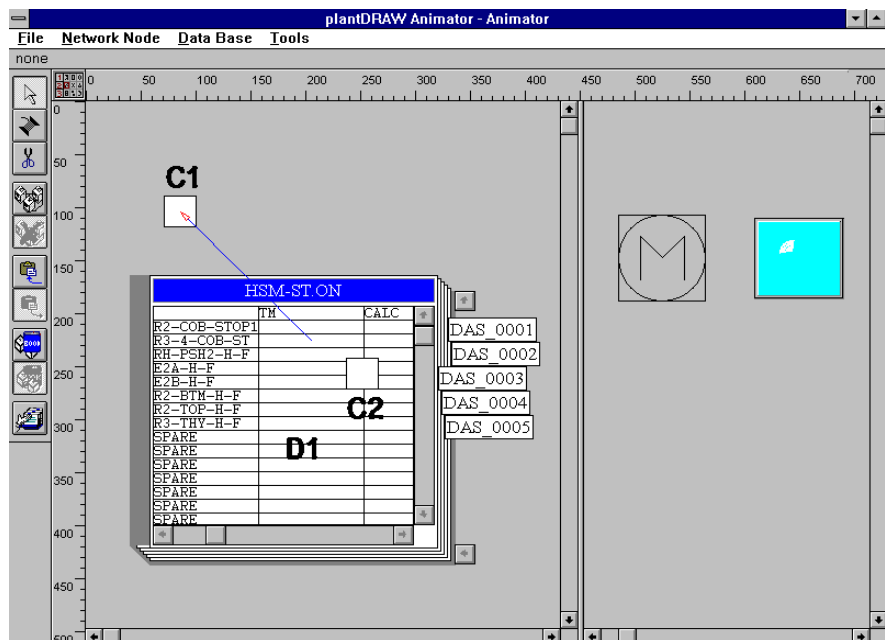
plantDRAW Animator - Animator

File Network Node Data Base Tools

none

0 50 100 150 200 250 300 350 400 450 500 550 600 650 700

0 50 100 150 200 250 300 350 400 450 500

C1

HSM-ST.ON

| | TM | CALC |
|---|---|---|
| R2-COB-STOP1 | | |
| R3-4-COB-ST | | |
| RH-PSH2-H-F | | |
| E2A-H-F | | |
| E2B-H-F | | |
| R2-BTM-H-F | | |
| R2-TOP-H-F | | |
| R3-THY-H-F | | |
| SPARE | | |
| SPARE | | |
| SPARE | | |
| SPARE | | |
| SPARE | | |
| SPARE | | |
| SPARE | | |
| SPARE | | |

C2

D1

DAS_0001
DAS_0002
DAS_0003
DAS_0004
DAS_0005